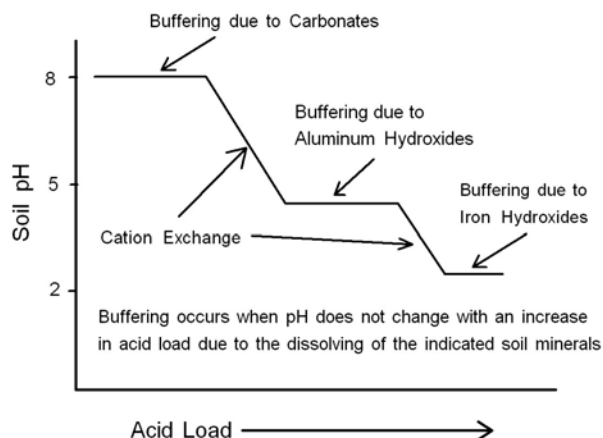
Buffering due to Carbonates

8

Buffering due to Aluminum Hydroxides

Soil pH

5

Buffering due to Iron Hydroxides

Cation Exchange

2

Buffering occurs when pH does not change with an increase in acid load due to the dissolving of the indicated soil minerals

Acid Load